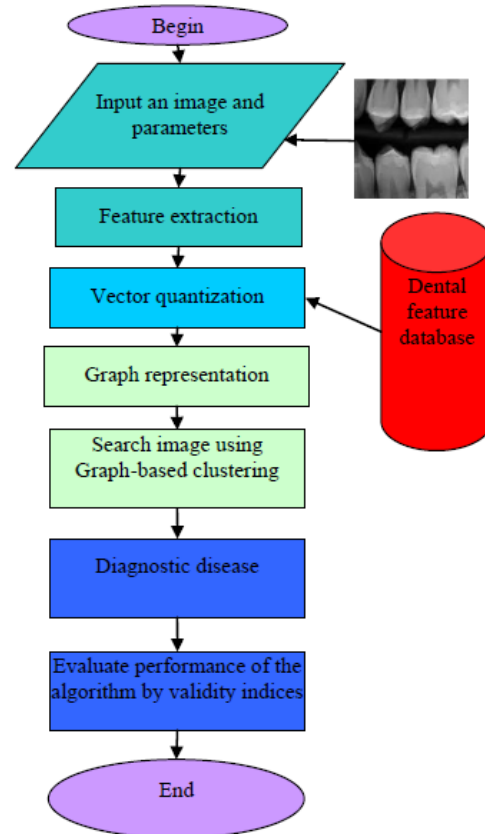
Begin

Input an image and parameters

Feature extraction

Vector quantization

Dental feature database

Graph representation

Search image using Graph-based clustering

Diagnostic disease

Evaluate performance of the algorithm by validity indices

End